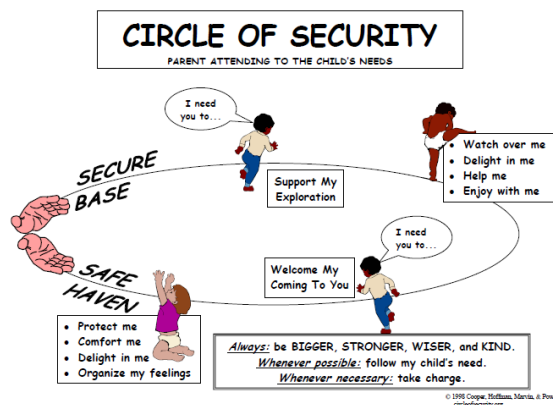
CIRCLE OF SECURITY

PARENT ATTENDING TO THE CHILD'S NEEDS

I need you to...

Watch over me
Delight in me
Help me
Enjoy with me

SECURE BASE

Support My Exploration

I need you to...

Welcome My Coming To You

SAFE HAVEN

Protect me
Comfort me
Delight in me
Organize my feelings

Always: be BIGGER, STRONGER, WISER, and KIND.
Whenever possible: follow my child's need.
Whenever necessary: take charge.

© 1998 Cooper, Hoffman, Marvin, & Pow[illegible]
circleofsecurity.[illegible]